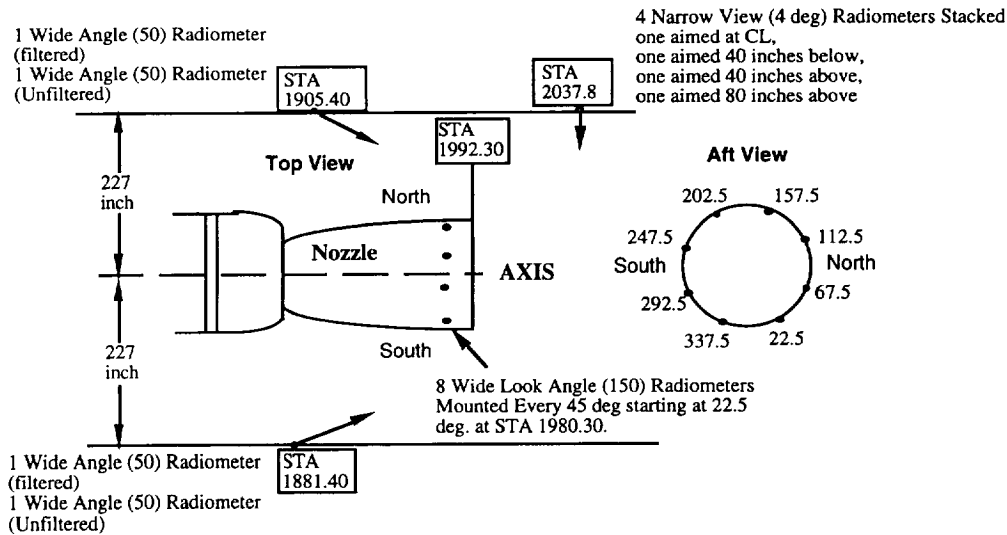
1 Wide Angle (50) Radiometer (filtered)
1 Wide Angle (50) Radiometer (Unfiltered)

STA 1905.40

STA 2037.8

4 Narrow View (4 deg) Radiometers Stacked
one aimed at CL,
one aimed 40 inches below,
one aimed 40 inches above,
one aimed 80 inches above

STA 1992.30

Top View

Aft View

227 inch

North

Nozzle

AXIS

227 inch

South

202.5
157.5
247.5
112.5
South
North
292.5
67.5
337.5
22.5

8 Wide Look Angle (150) Radiometers Mounted Every 45 deg starting at 22.5 deg. at STA 1980.30.

1 Wide Angle (50) Radiometer (filtered)
1 Wide Angle (50) Radiometer (Unfiltered)

STA 1881.40